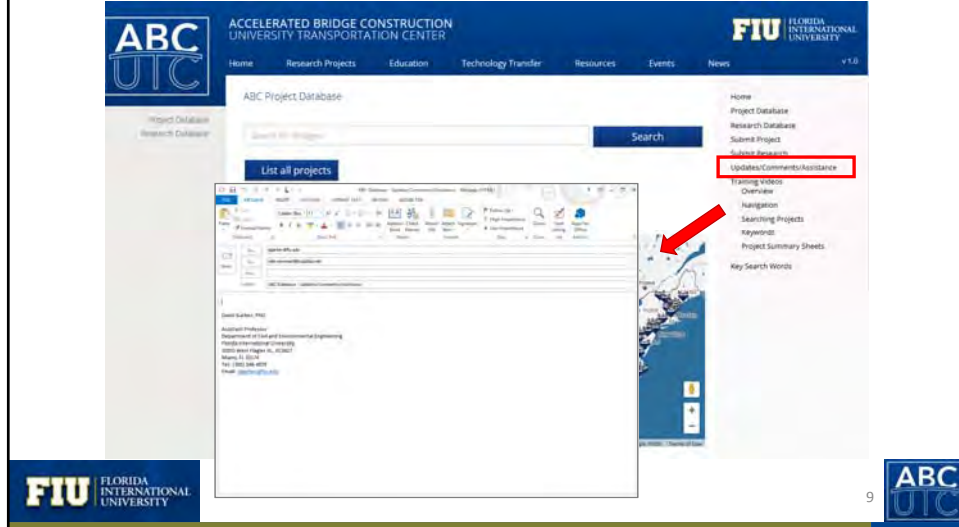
ABC UTC

ACCELERATED BRIDGE CONSTRUCTION
UNIVERSITY TRANSPORTATION CENTER

FIU FLORIDA INTERNATIONAL UNIVERSITY

Home Research Projects Education Technology Transfer Resources Events News v1.0

Project Database
Research Database

ABC Project Database

Search for Bridges

Search

List all projects

Home
Project Database
Research Database
Submit Project
Submit Research
Updates/Comments/Assistance
Training Videos
Overview
Navigation
Searching Projects
Keywords
Project Summary Sheets

Key Search Words

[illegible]

David Garber, PhD

Assistant Professor
Department of Civil and Environmental Engineering
Florida International University
10555 West Flagler St., EC3637
Miami, FL 33174
Tel: (305) 348-4070
Email: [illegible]

FIU FLORIDA INTERNATIONAL UNIVERSITY

9

ABC UTC